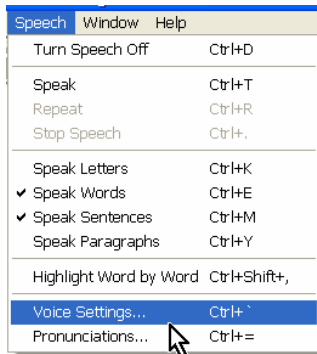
Speech Window Help

| | |
|---|---|
| Turn Speech Off | Ctrl+D |
| Speak | Ctrl+T |
| Repeat | Ctrl+R |
| Stop Speech | Ctrl+. |
| Speak Letters | Ctrl+K |
| ✔ Speak Words | Ctrl+E |
| ✔ Speak Sentences | Ctrl+M |
| Speak Paragraphs | Ctrl+Y |
| Highlight Word by Word | Ctrl+Shift+, |
| Voice Settings... | Ctrl+` |
| Pronunciations... | Ctrl+= |